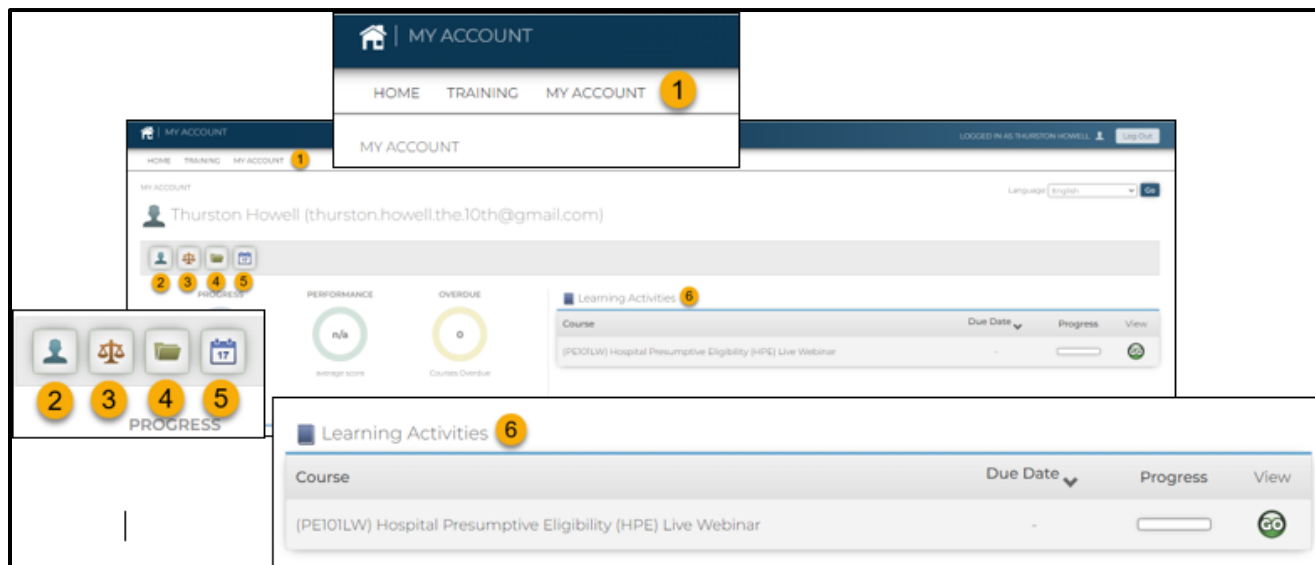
MY ACCOUNT

HOME TRAINING MY ACCOUNT 1

MY ACCOUNT

MY ACCOUNT

LOGGED IN AS THURSTON HOWELL Log Out

HOME TRAINING MY ACCOUNT 1

MY ACCOUNT

Language English Go

Thurston Howell (thurston.howell.the.10th@gmail.com)

2 3 4 5

PROGRESS

PERFORMANCE

n/a

average score

OVERDUE

0

Courses Overdue

Learning Activities 6

| Course | Due Date | Progress | View |
|---|---|---|---|
| (PE101LW) Hospital Presumptive Eligibility (HPE) Live Webinar | - | | GO |

17

2 3 4 5

PROGRESS

Learning Activities 6

| Course | Due Date | Progress | View |
|---|---|---|---|
| (PE101LW) Hospital Presumptive Eligibility (HPE) Live Webinar | - | | GO |